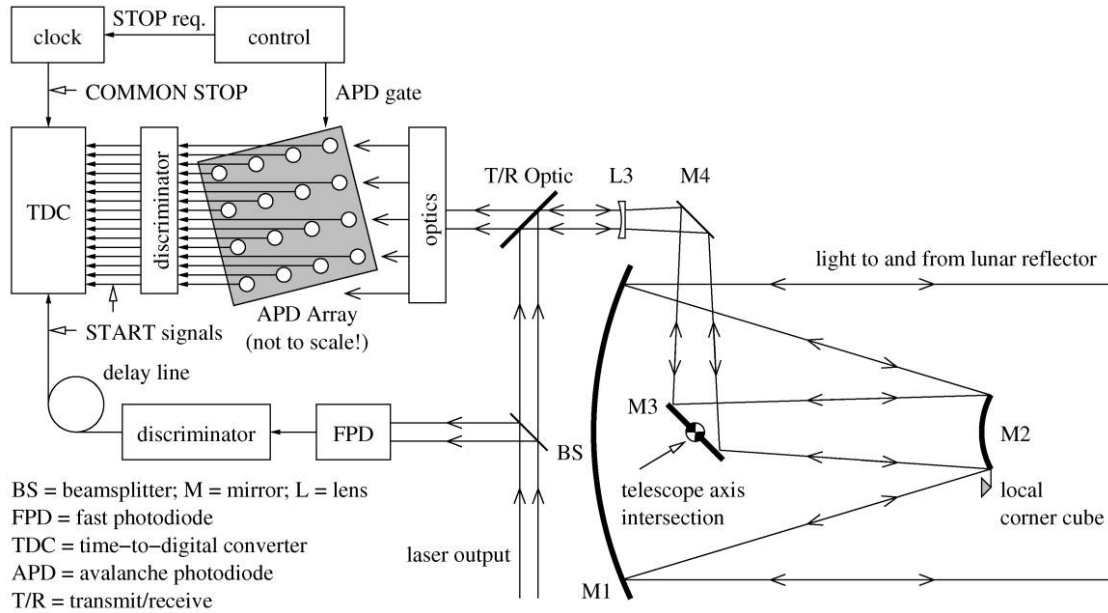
clock
STOP req.
control
COMMON STOP
APD gate
TDC
discriminator
optics
T/R Optic
L3
M4
light to and from lunar reflector
APD Array
(not to scale!)
START signals
delay line
M3
M2
discriminator
FPD
BS
BS = beamsplitter; M = mirror; L = lens
FPD = fast photodiode
TDC = time−to−digital converter
APD = avalanche photodiode
T/R = transmit/receive
telescope axis
intersection
local
corner cube
laser output
M1